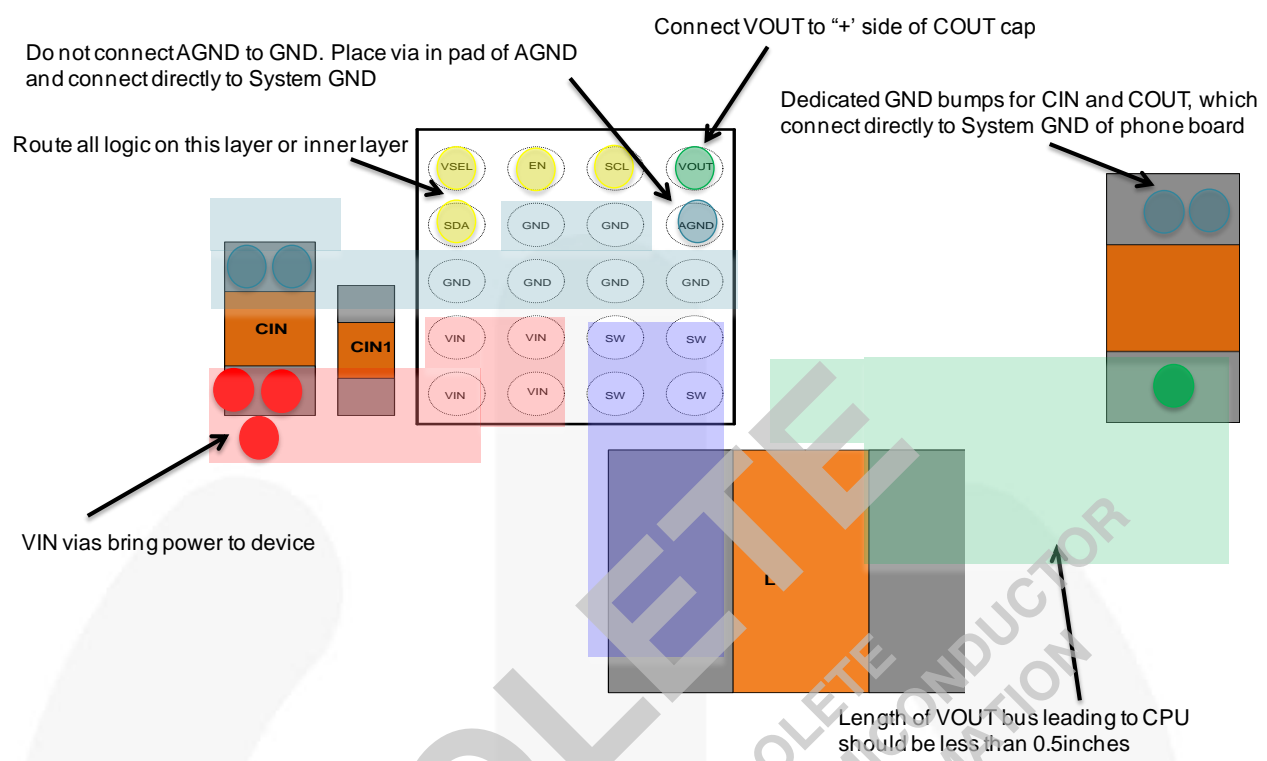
Connect VOUT to "+' side of COUT cap

Do not connect AGND to GND. Place via in pad of AGND and connect directly to System GND

Dedicated GND bumps for CIN and COUT, which connect directly to System GND of phone board

Route all logic on this layer or inner layer

VSEL EN SCL VOUT
SDA GND GND AGND
GND GND GND GND
VIN VIN SW SW
VIN VIN SW SW

CIN

CIN1

L

VIN vias bring power to device

Length of VOUT bus leading to CPU should be less than 0.5inches

OBSOLETE

OBSOLETE SEMICONDUCTOR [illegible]ATION